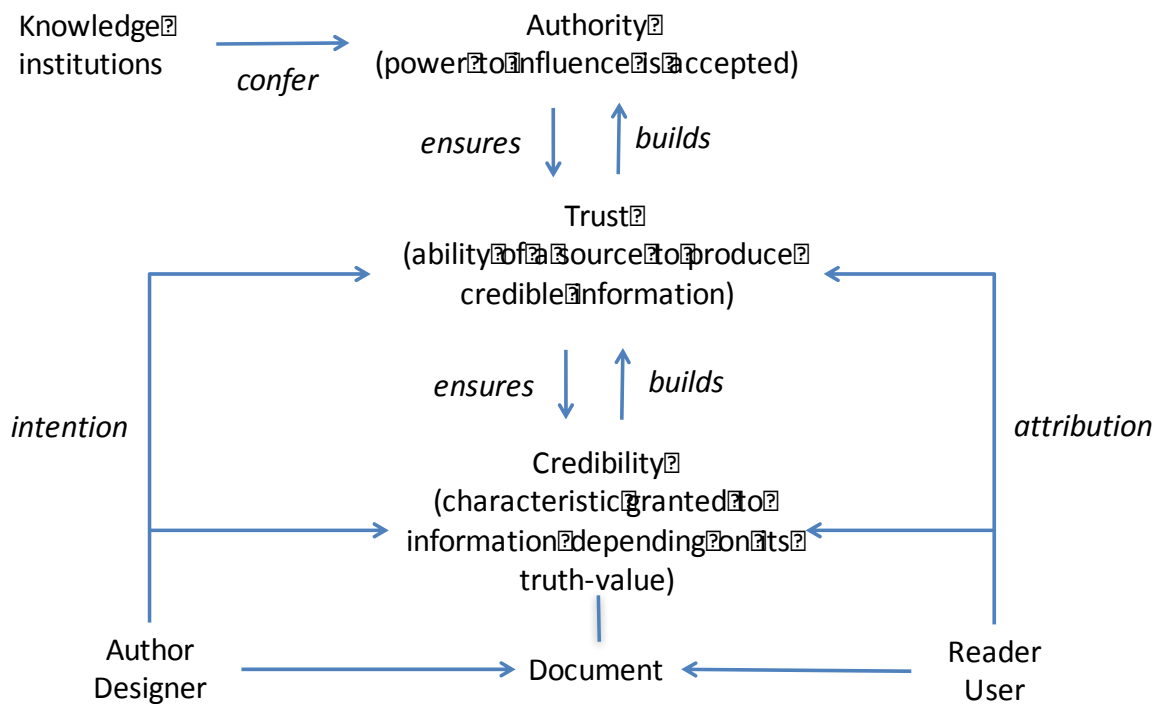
Knowledge institutions

confer

Authority
(power to influence is accepted)

ensures

builds

Trust
(ability of a source to produce credible information)

ensures

builds

intention

attribution

Credibility
(characteristic granted to information depending on its truth-value)

Author
Designer

Document

Reader
User